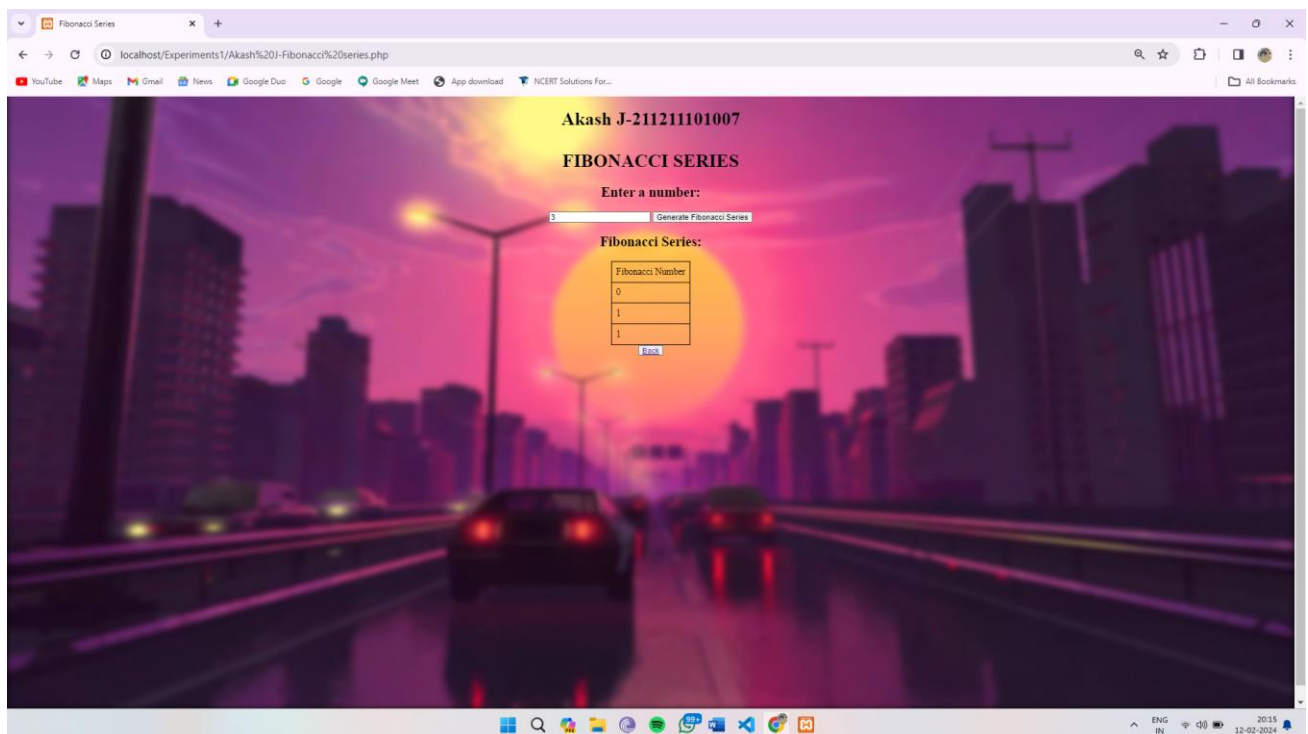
Fibonacci Series

localhost/Experiments1/Akash%20J-Fibonacci%20series.php

YouTube Maps Gmail News Google Duo Google Google Meet App download NCERT Solutions For...

All Bookmarks

Akash J-211211101007

FIBONACCI SERIES

Enter a number:

3

Generate Fibonacci Series

Fibonacci Series:

| Fibonacci Number |
|---|
| 0 |
| 1 |
| 1 |

Back

99+

ENG IN

20:15
12-02-2024